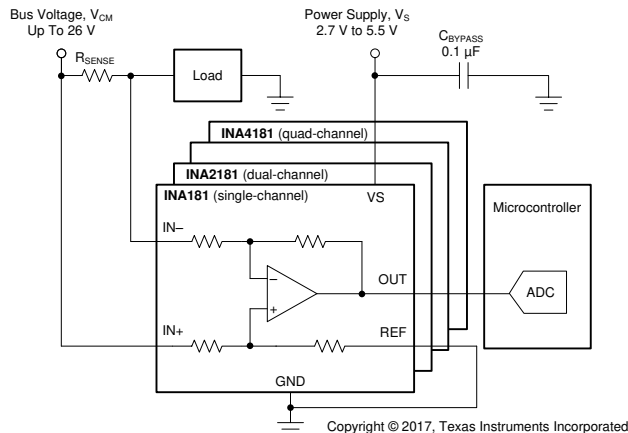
Bus Voltage, $V_{CM}$
Up To 26 V

$R_{SENSE}$

Load

Power Supply, $V_S$
2.7 V to 5.5 V

$C_{BYPASS}$
0.1 µF

**INA4181** (quad-channel)

**INA2181** (dual-channel)

**INA181** (single-channel)

VS

IN–

–

+

OUT

IN+

REF

GND

Microcontroller

ADC

Copyright © 2017, Texas Instruments Incorporated